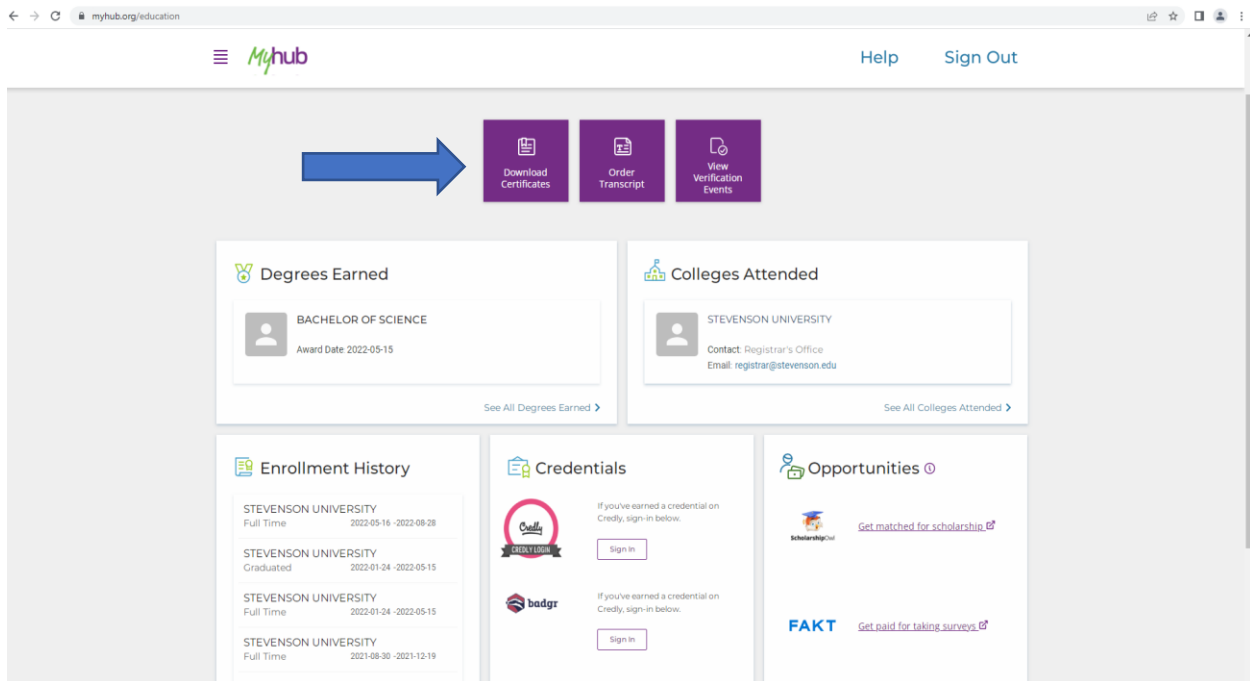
myhub.org/education

Myhub

Help Sign Out

Download Certificates

Order Transcript

View Verification Events

Degrees Earned

BACHELOR OF SCIENCE

Award Date 2022-05-15

See All Degrees Earned

Colleges Attended

STEVENSON UNIVERSITY

Contact: Registrar's Office

Email: registrar@stevenson.edu

See All Colleges Attended

Enrollment History

STEVENSON UNIVERSITY
Full Time 2022-05-16 -2022-08-28

STEVENSON UNIVERSITY
Graduated 2022-01-24 -2022-05-15

STEVENSON UNIVERSITY
Full Time 2022-01-24 -2022-05-15

STEVENSON UNIVERSITY
Full Time 2021-08-30 -2021-12-19

Credentials

Credly

CREDLY LOGIN

If you've earned a credential on Credly, sign-in below.

Sign In

badgr

If you've earned a credential on Credly, sign-in below.

Sign In

Opportunities

ScholarshipOwl

Get matched for scholarship

FAKT

Get paid for taking surveys